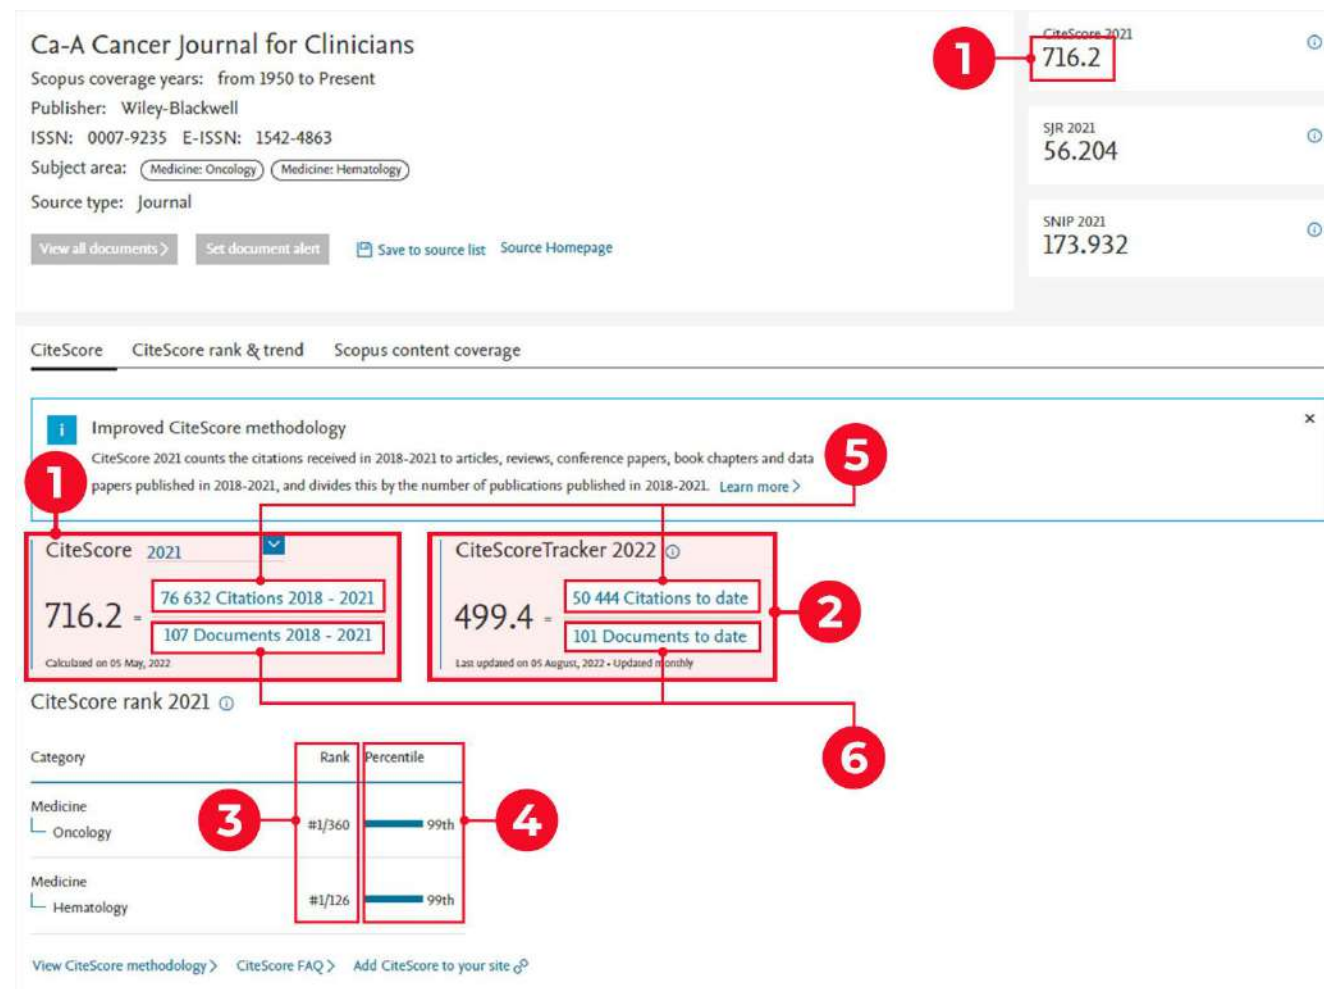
Ca-A Cancer Journal for Clinicians
Scopus coverage years: from 1950 to Present
Publisher: Wiley-Blackwell
ISSN: 0007-9235 E-ISSN: 1542-4863
Subject area: Medicine: Oncology Medicine: Hematology
Source type: Journal

View all documents > Set document alert Save to source list Source Homepage

1

CiteScore 2021
716.2

SJR 2021
56.204

SNIP 2021
173.932

CiteScore CiteScore rank & trend Scopus content coverage

i Improved CiteScore methodology
CiteScore 2021 counts the citations received in 2018-2021 to articles, reviews, conference papers, book chapters and data papers published in 2018-2021, and divides this by the number of publications published in 2018-2021. Learn more >

×

5

1

CiteScore 2021
716.2 = 76 632 Citations 2018 - 2021 / 107 Documents 2018 - 2021
Calculated on 05 May, 2022

CiteScoreTracker 2022
499.4 = 50 444 Citations to date / 101 Documents to date
Last updated on 05 August, 2022 • Updated monthly

2

CiteScore rank 2021

6

| Category | Rank | Percentile |
|---|---|---|
| Medicine └ Oncology | #1/360 | 99th |
| Medicine └ Hematology | #1/126 | 99th |

3

4

View CiteScore methodology > CiteScore FAQ > Add CiteScore to your site